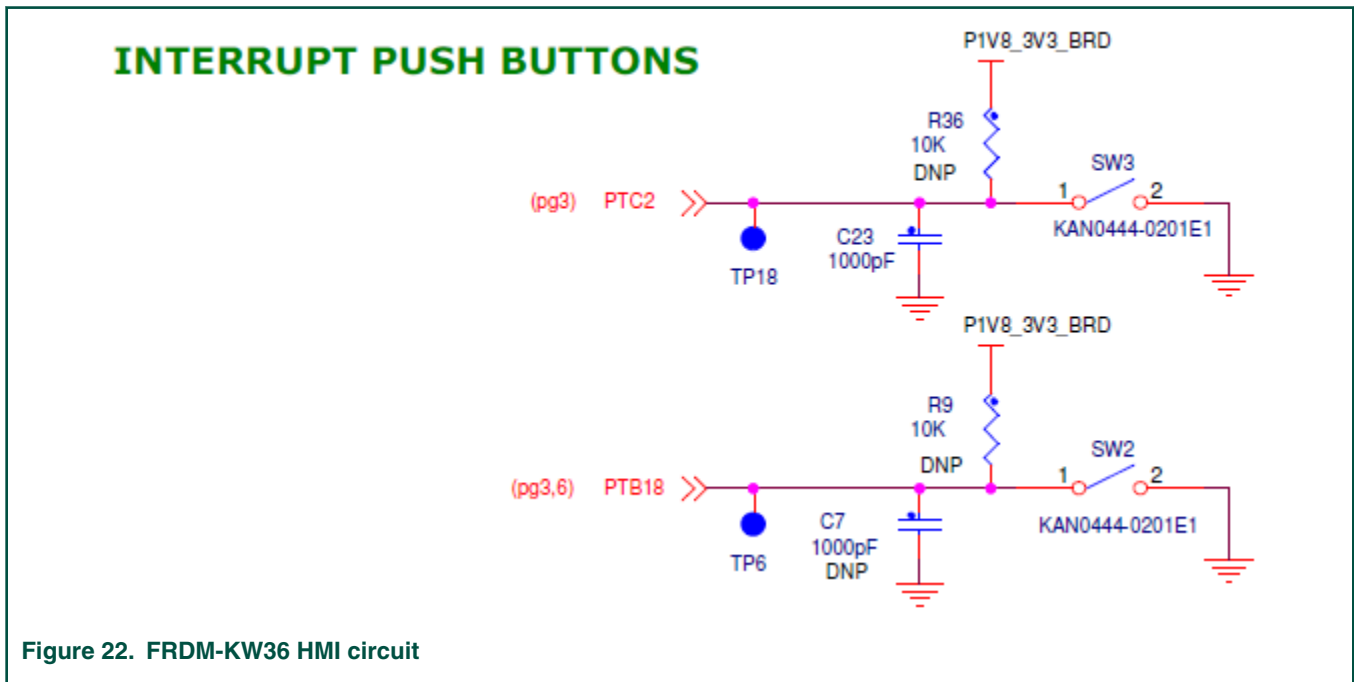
INTERRUPT PUSH BUTTONS

P1V8_3V3_BRD

R36
10K
DNP

SW3

(pg3) PTC2

1 2

KAN0444-0201E1

C23
1000pF

TP18

P1V8_3V3_BRD

R9
10K
DNP

SW2

(pg3,6) PTB18

1 2

KAN0444-0201E1

C7
1000pF
DNP

TP6

Figure 22. FRDM-KW36 HMI circuit